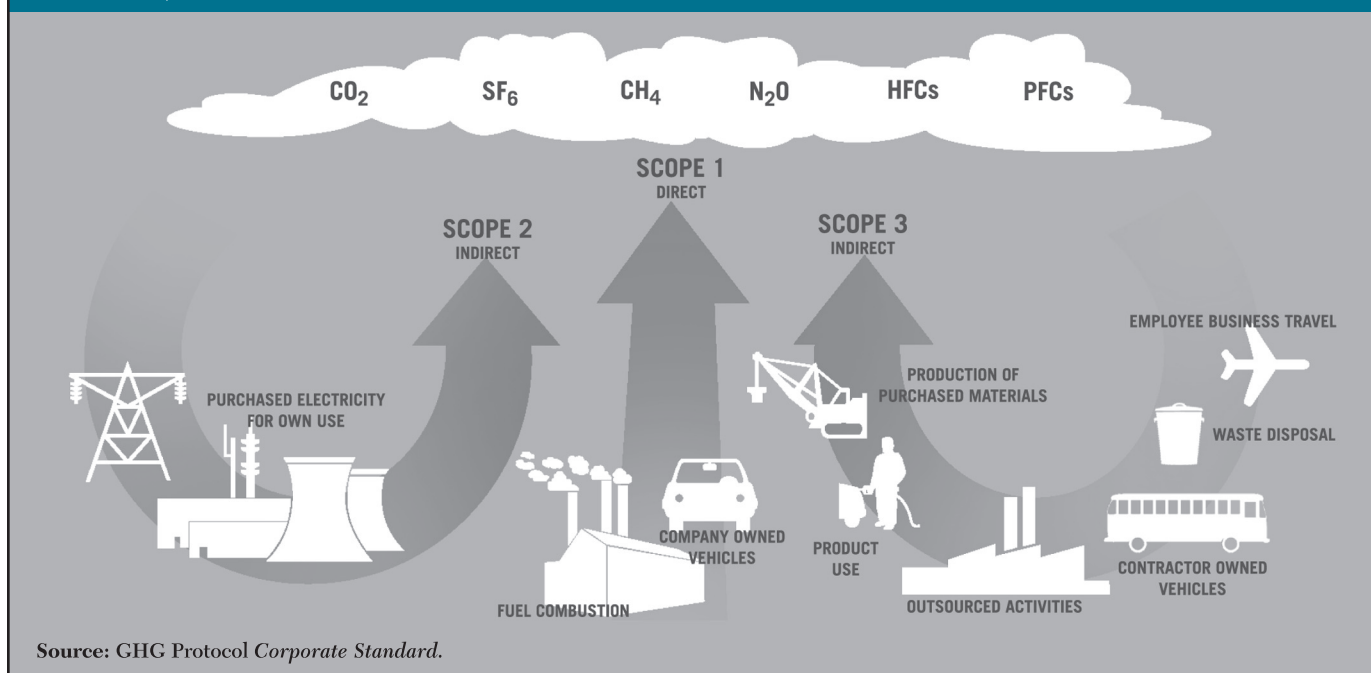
$CO_2$ $SF_6$ $CH_4$ $N_2O$ HFCs PFCs

SCOPE 1
DIRECT

SCOPE 2
INDIRECT

SCOPE 3
INDIRECT

EMPLOYEE BUSINESS TRAVEL

PURCHASED ELECTRICITY FOR OWN USE

PRODUCTION OF PURCHASED MATERIALS

WASTE DISPOSAL

COMPANY OWNED VEHICLES

PRODUCT USE

CONTRACTOR OWNED VEHICLES

FUEL COMBUSTION

OUTSOURCED ACTIVITIES

Source: GHG Protocol Corporate Standard.